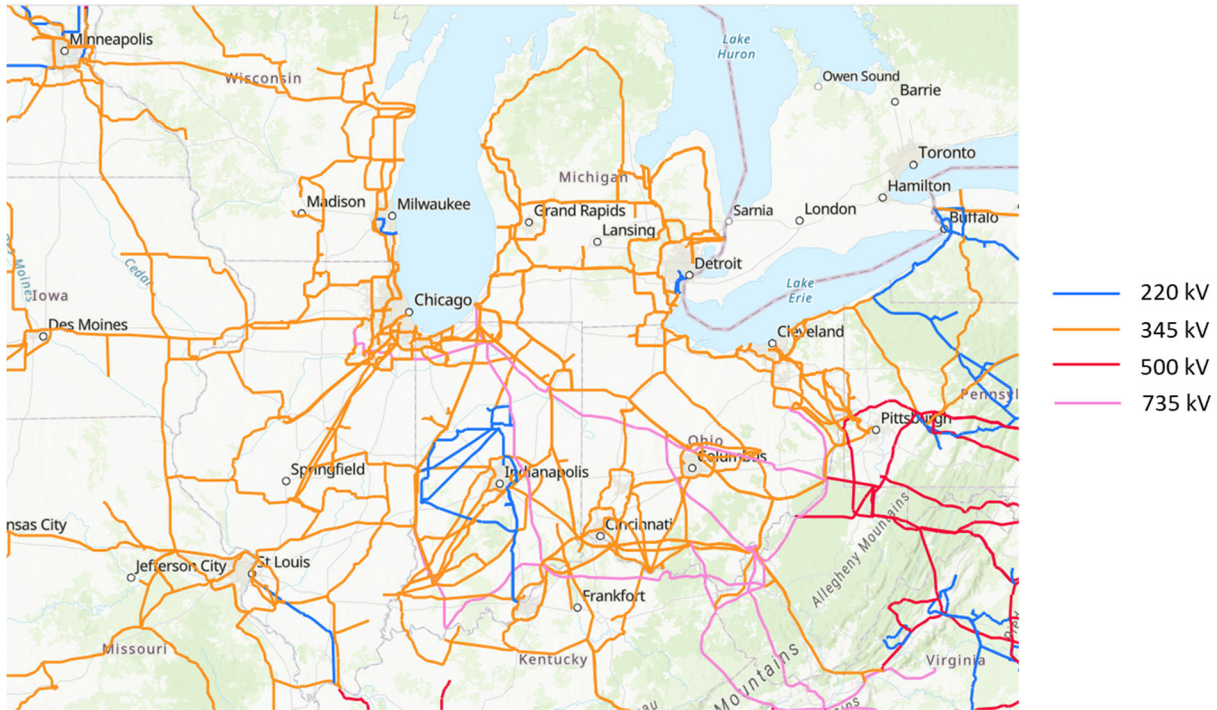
Minneapolis
Wisconsin
Lake Huron
Owen Sound
Barrie
Toronto
Michigan
Hamilton
Madison
Milwaukee
Grand Rapids
Sarnia
London
Buffalo
Lansing
Detroit
Iowa
Chicago
Lake Erie
Des Moines
Cleveland
Pennsyl
Ohio
Pittsburgh
Columbus
Springfield
Indianapolis
nsas City
Cincinnati
Allegheny Mountains
Jefferson City
St Louis
Frankfort
Missouri
Kentucky
Mountains
Virginia

220 kV
345 kV
500 kV
735 kV